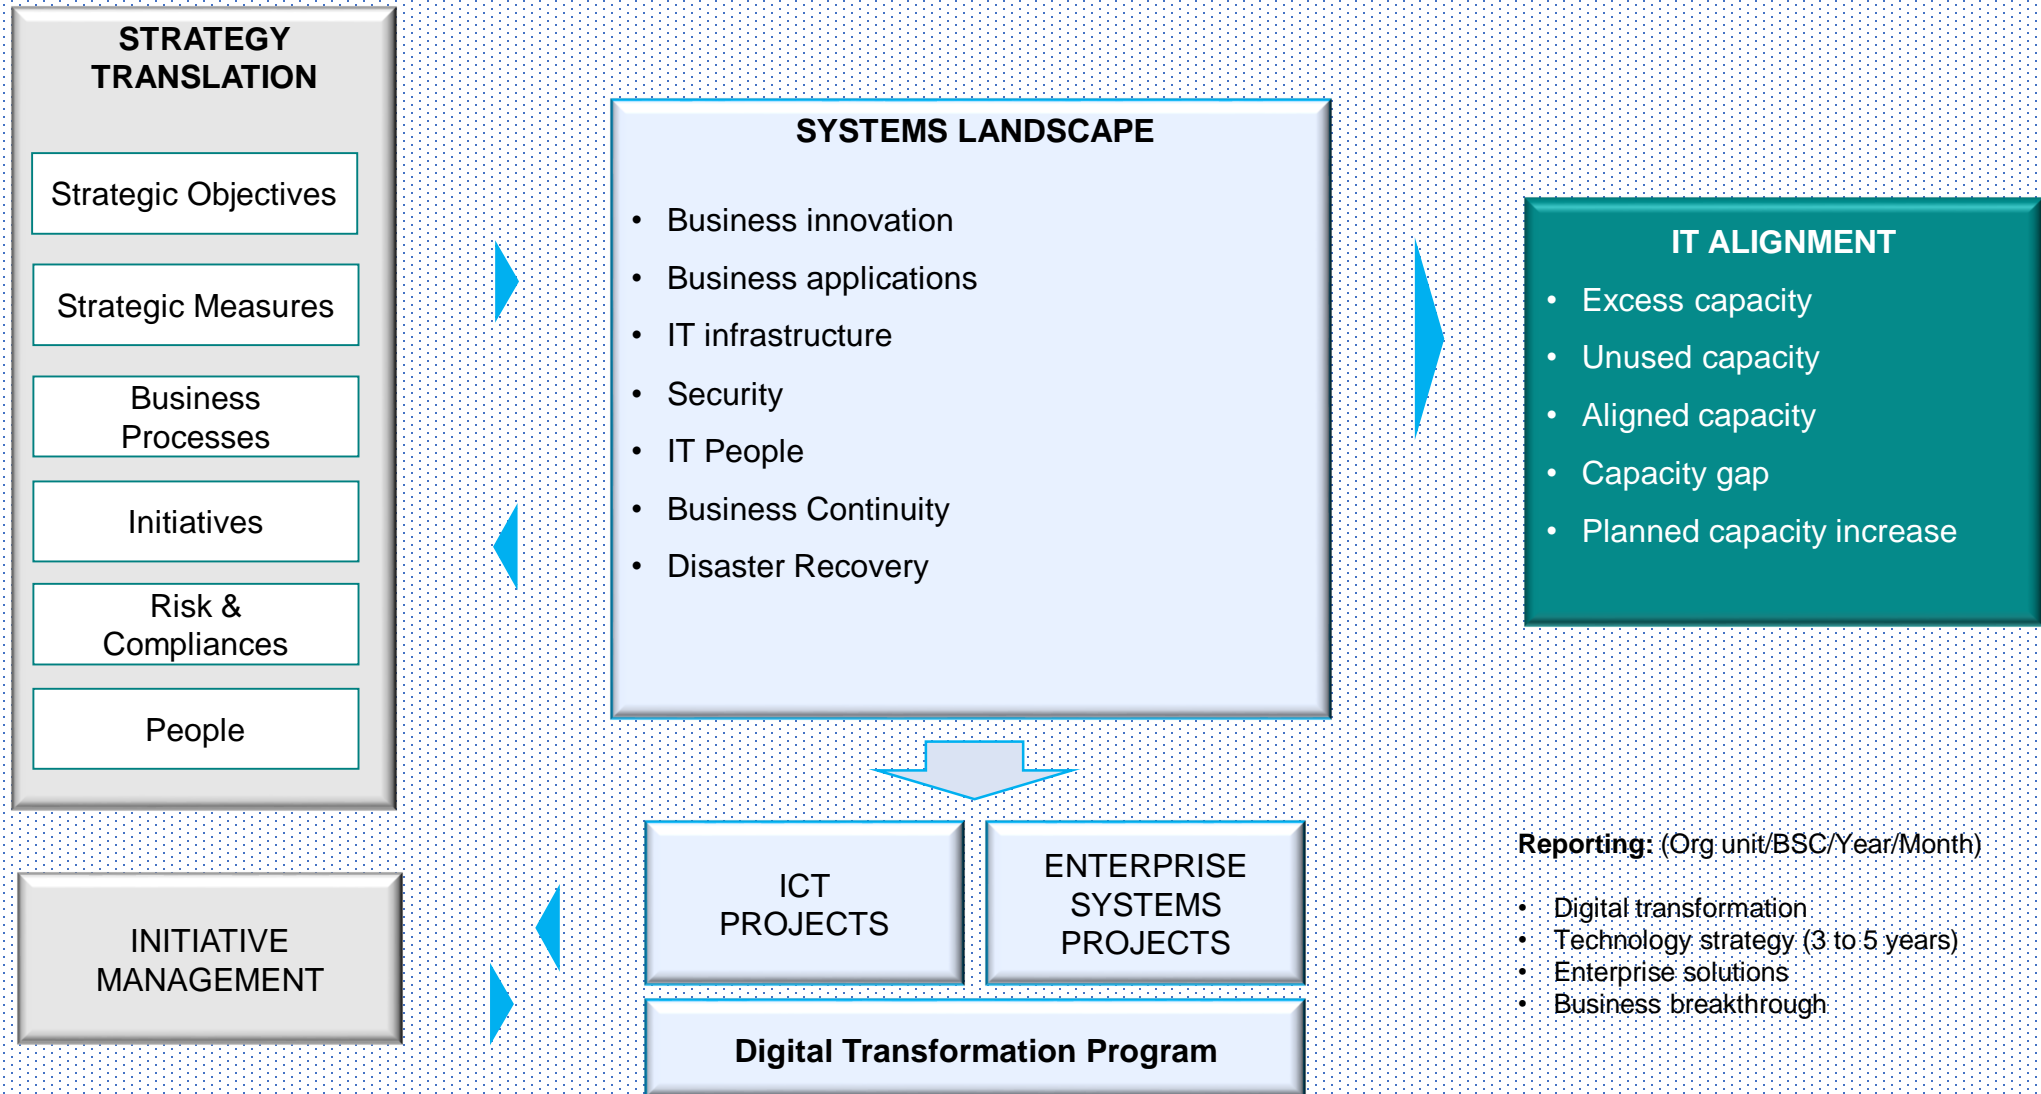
STRATEGY TRANSLATION

Strategic Objectives

Strategic Measures

Business Processes

Initiatives

Risk & Compliances

People

SYSTEMS LANDSCAPE

- Business innovation
- Business applications
- IT infrastructure
- Security
- IT People
- Business Continuity
- Disaster Recovery

IT ALIGNMENT

- Excess capacity
- Unused capacity
- Aligned capacity
- Capacity gap
- Planned capacity increase

INITIATIVE MANAGEMENT

ICT PROJECTS

ENTERPRISE SYSTEMS PROJECTS

Digital Transformation Program

**Reporting:** (Org unit/BSC/Year/Month)

- Digital transformation
- Technology strategy (3 to 5 years)
- Enterprise solutions
- Business breakthrough